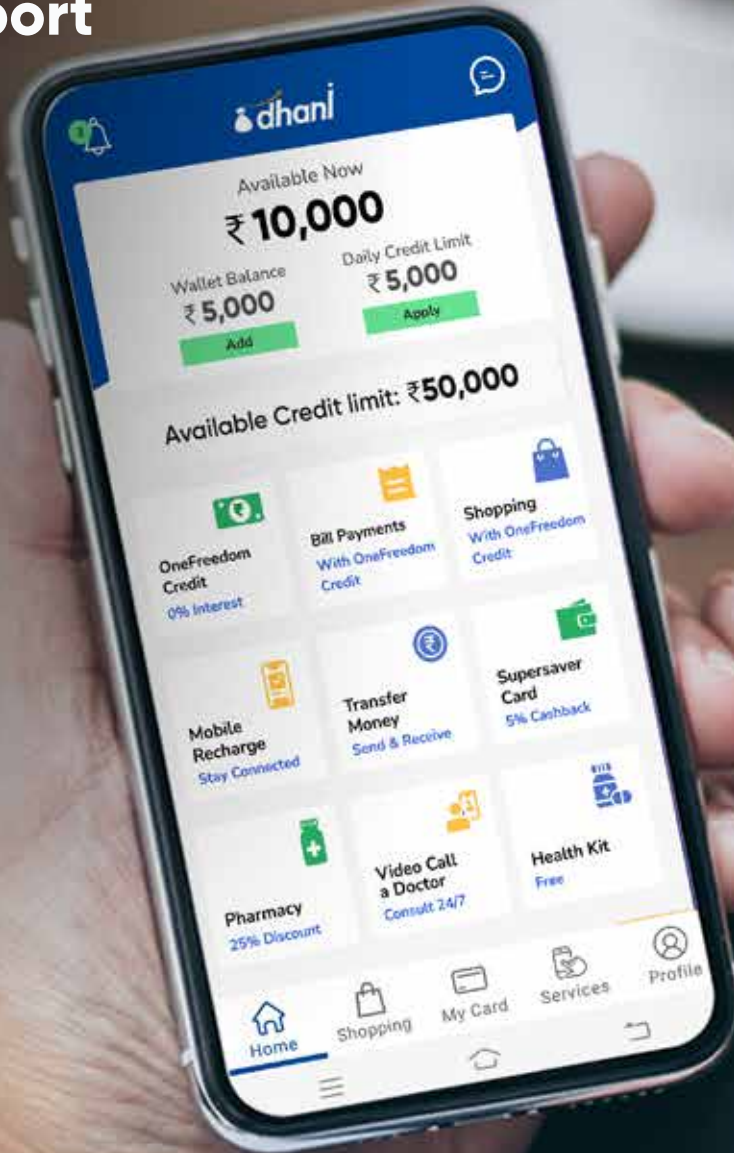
port

1

dhani

Available Now
₹10,000

Wallet Balance
₹5,000
Add

Daily Credit Limit
₹5,000
Apply

Available Credit limit: ₹50,000

OneFreedom Credit
0% Interest

Bill Payments
With OneFreedom Credit

Shopping
With OneFreedom Credit

Mobile Recharge
Stay Connected

Transfer Money
Send & Receive

Supersaver Card
5% Cashback

Pharmacy
25% Discount

Video Call a Doctor
Consult 24/7

Health Kit
Free

Home
Shopping
My Card
Services
Profile